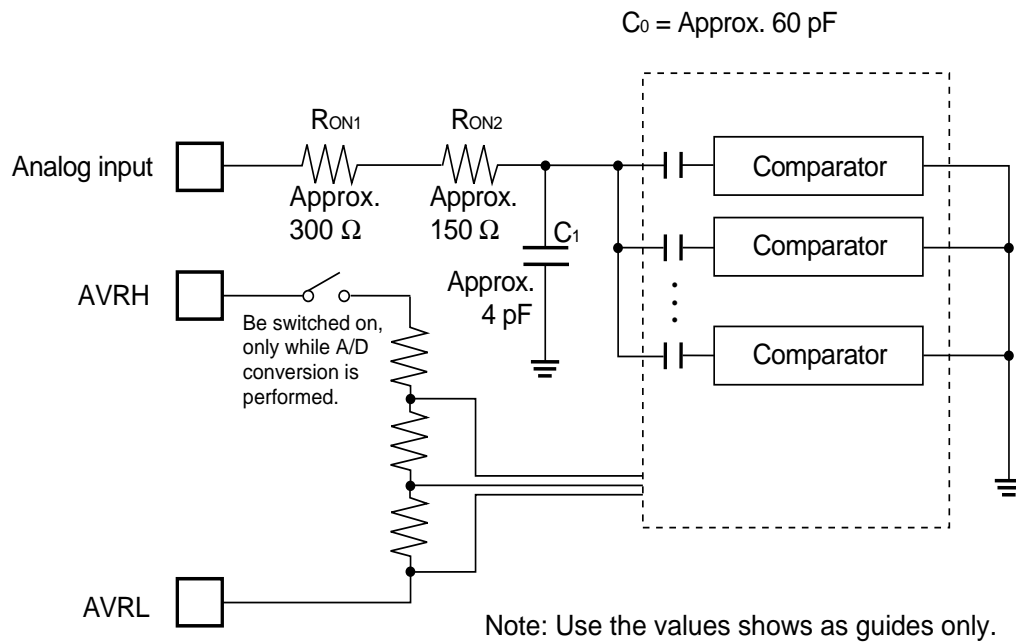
$C_0$ = Approx. 60 pF

$R_{ON1}$

$R_{ON2}$

Analog input

Approx. 300 Ω

Approx. 150 Ω

$C_1$

Approx. 4 pF

Comparator

Comparator

Comparator

AVRH

Be switched on, only while A/D conversion is performed.

AVRL

Note: Use the values shows as guides only.